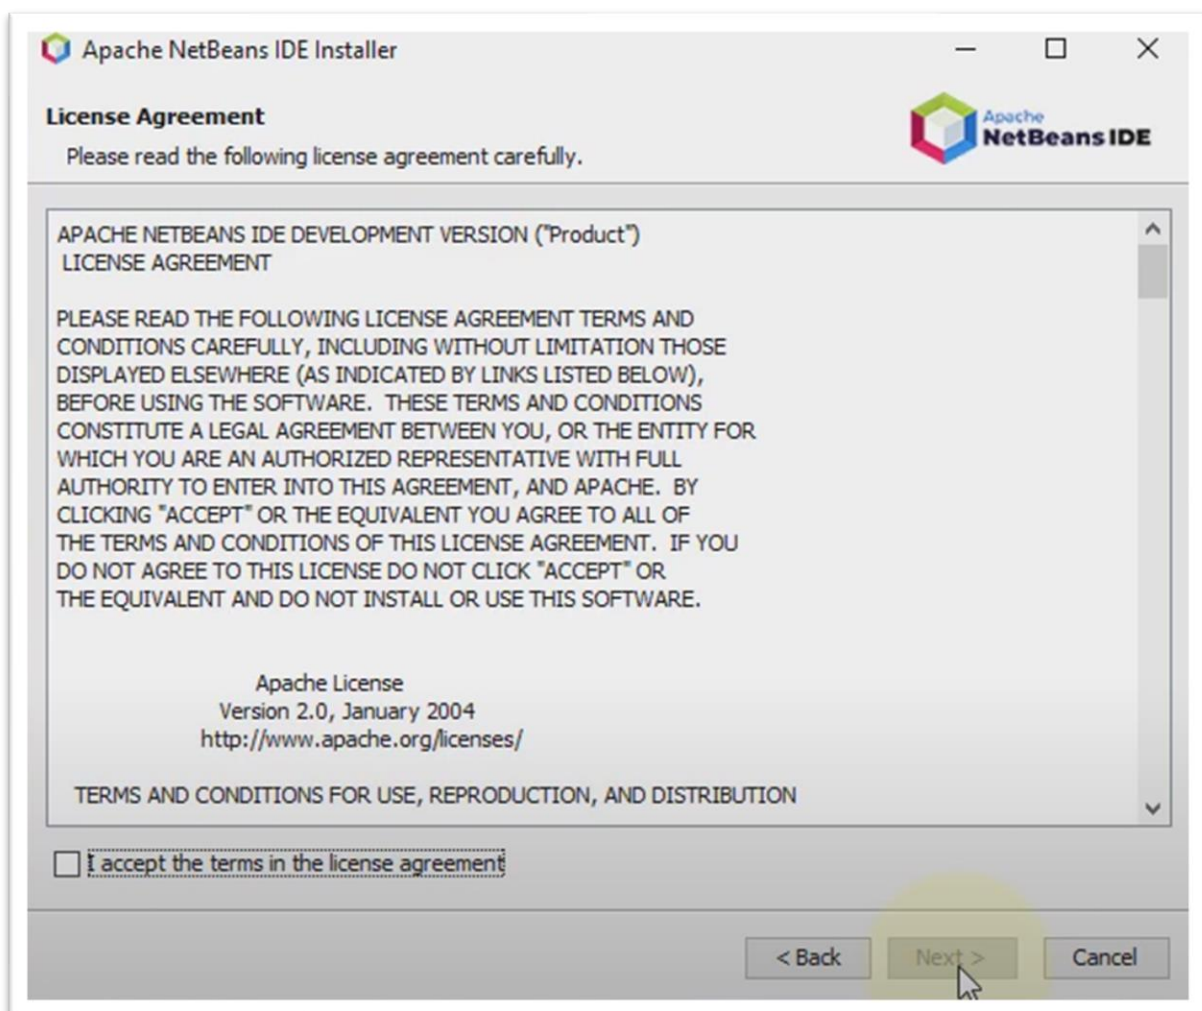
Apache NetBeans IDE Installer

License Agreement

Please read the following license agreement carefully.

Apache
NetBeans IDE

APACHE NETBEANS IDE DEVELOPMENT VERSION ("Product")
LICENSE AGREEMENT

PLEASE READ THE FOLLOWING LICENSE AGREEMENT TERMS AND CONDITIONS CAREFULLY, INCLUDING WITHOUT LIMITATION THOSE DISPLAYED ELSEWHERE (AS INDICATED BY LINKS LISTED BELOW), BEFORE USING THE SOFTWARE. THESE TERMS AND CONDITIONS CONSTITUTE A LEGAL AGREEMENT BETWEEN YOU, OR THE ENTITY FOR WHICH YOU ARE AN AUTHORIZED REPRESENTATIVE WITH FULL AUTHORITY TO ENTER INTO THIS AGREEMENT, AND APACHE. BY CLICKING "ACCEPT" OR THE EQUIVALENT YOU AGREE TO ALL OF THE TERMS AND CONDITIONS OF THIS LICENSE AGREEMENT. IF YOU DO NOT AGREE TO THIS LICENSE DO NOT CLICK "ACCEPT" OR THE EQUIVALENT AND DO NOT INSTALL OR USE THIS SOFTWARE.

Apache License
Version 2.0, January 2004
http://www.apache.org/licenses/

TERMS AND CONDITIONS FOR USE, REPRODUCTION, AND DISTRIBUTION

I accept the terms in the license agreement

< Back

Next >

Cancel